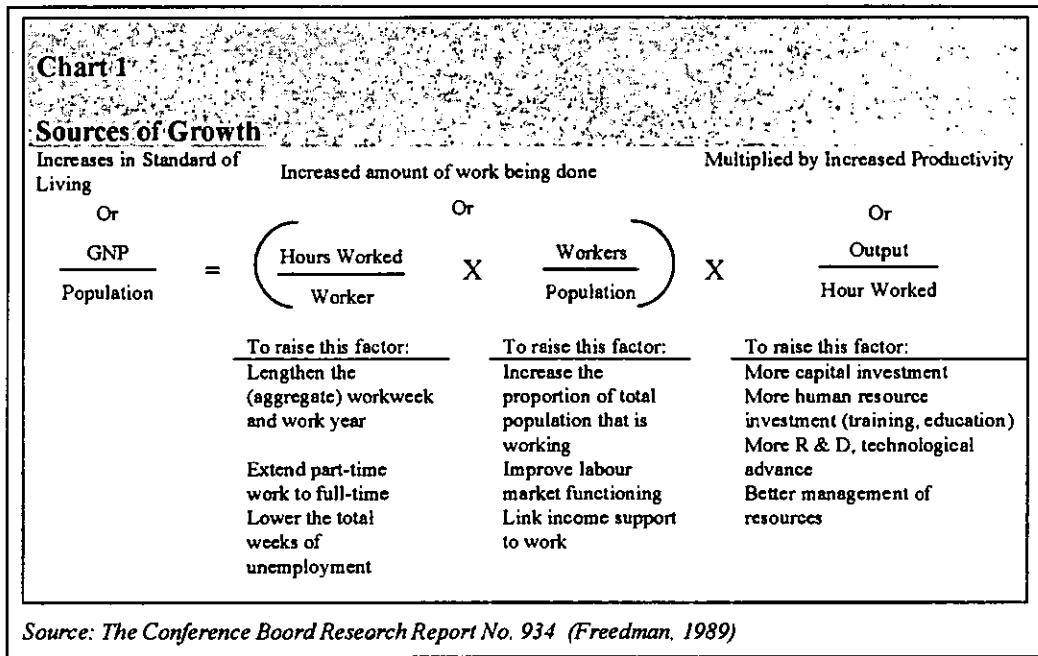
Chart 1

Sources of Growth

Increases in Standard of Living

Or

Increased amount of work being done

Or

Multiplied by Increased Productivity

Or

$\frac{\text{GNP}}{\text{Population}} = \left( \frac{\text{Hours Worked}}{\text{Worker}} \text{ X } \frac{\text{Workers}}{\text{Population}} \right) \text{ X } \frac{\text{Output}}{\text{Hour Worked}}$

| To raise this factor: | To raise this factor: | To raise this factor: |
|---|---|---|
| Lengthen the (aggregate) workweek and work year<br><br>Extend part-time work to full-time<br>Lower the total weeks of unemployment | Increase the proportion of total population that is working<br>Improve labour market functioning<br>Link income support to work | More capital investment<br>More human resource investment (training, education)<br>More R & D, technological advance<br>Better management of resources |

Source: The Conference Boord Research Report No. 934 (Freedman, 1989)